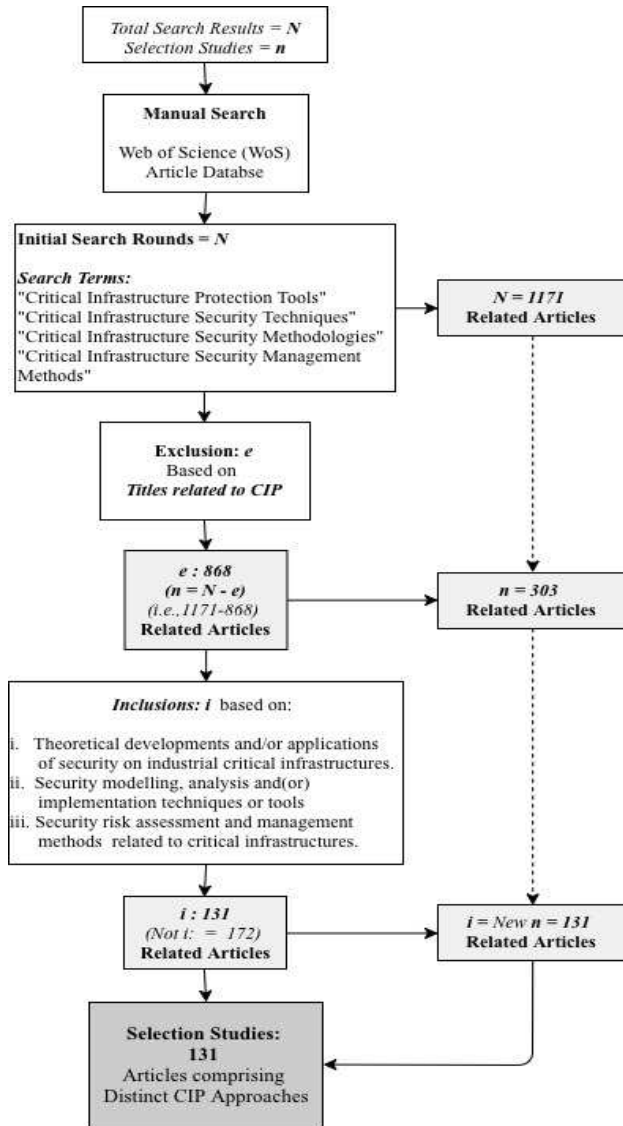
*Total Search Results = N*
*Selection Studies = n*

**Manual Search**

Web of Science (WoS) Article Databse

**Initial Search Rounds = *N***

***Search Terms:***
"Critical Infrastructure Protection Tools"
"Critical Infrastructure Security Techniques"
"Critical Infrastructure Security Methodologies"
"Critical Infrastructure Security Management Methods"

***N = 1171***
**Related Articles**

**Exclusion: *e***
Based on
***Titles related to CIP***

***e : 868***
***(n = N - e)***
*(i.e.,1171-868)*
**Related Articles**

***n = 303***
**Related Articles**

***Inclusions: i*** based on:

i. Theoretical developments and/or applications of security on industrial critical infrastructures.
ii. Security modelling, analysis and(or) implementation techniques or tools
iii. Security risk assessment and management methods related to critical infrastructures.

***i : 131***
*(Not i: = 172)*
**Related Articles**

***i = New n = 131***
**Related Articles**

**Selection Studies:**
**131**
Articles comprising Distinct CIP Approaches